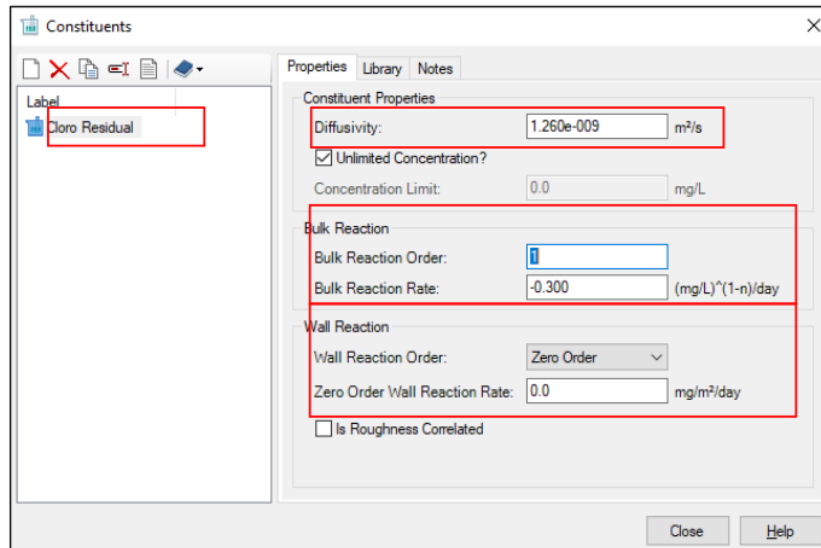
Constituents

Label
Cloro Residual

Properties | Library | Notes

Constituent Properties
Diffusivity: 1.260e-009 m²/s
Unlimited Concentration?
Concentration Limit: 0.0 mg/L

Bulk Reaction
Bulk Reaction Order: 1
Bulk Reaction Rate: -0.300 (mg/L)^(1-n)/day

Wall Reaction
Wall Reaction Order: Zero Order
Zero Order Wall Reaction Rate: 0.0 mg/m²/day
Is Roughness Correlated

Close | Help